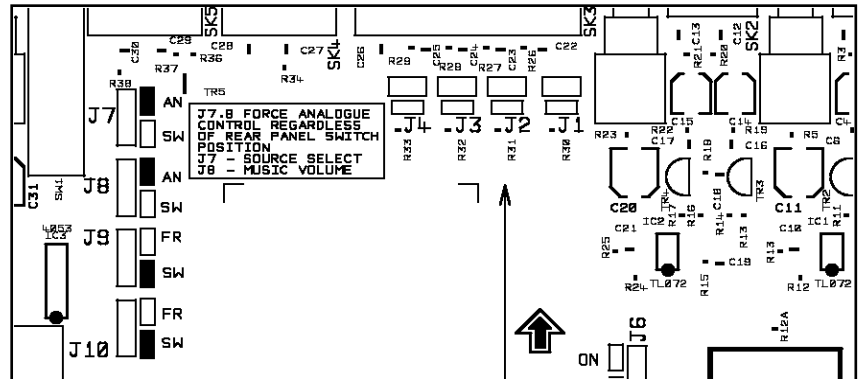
SK5
SK4
SK3
SK2
C29
C30
C28
C27
R36
R37
R34
R38
TR5
J7
AN
SW
J7,8 FORCE ANALOGUE CONTROL REGARDLESS OF REAR PANEL SWITCH POSITION
J7 - SOURCE SELECT
J8 - MUSIC VOLUME
J8
AN
SW
J9
FR
SW
J10
FR
SW
C31
SW1
4053
IC3
C26
R29
C25
R28
C24
R27
C23
R26
C22
J4
J3
J2
J1
R33
R32
R31
R30
R21
C13
R20
C12
R3
C4
R23
R22
C15
C14
R19
R5
C17
C16
C6
R18
C20
TR4
C18
TR3
C11
TR2
IC2
R17
R16
R14
R13
IC1
R11
C21
C10
R25
R13
R24
TL072
R15
C19
R12
TL072
R12A
J6
ON